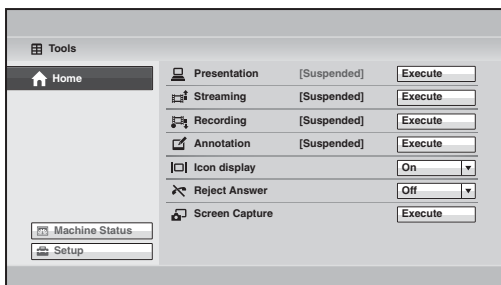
Tools

Home

Machine Status

Setup

| | | |
|---|---|---|
| Presentation | [Suspended] | Execute |
| Streaming | [Suspended] | Execute |
| Recording | [Suspended] | Execute |
| Annotation | [Suspended] | Execute |
| Icon display | | On |
| Reject Answer | | Off |
| Screen Capture | | Execute |